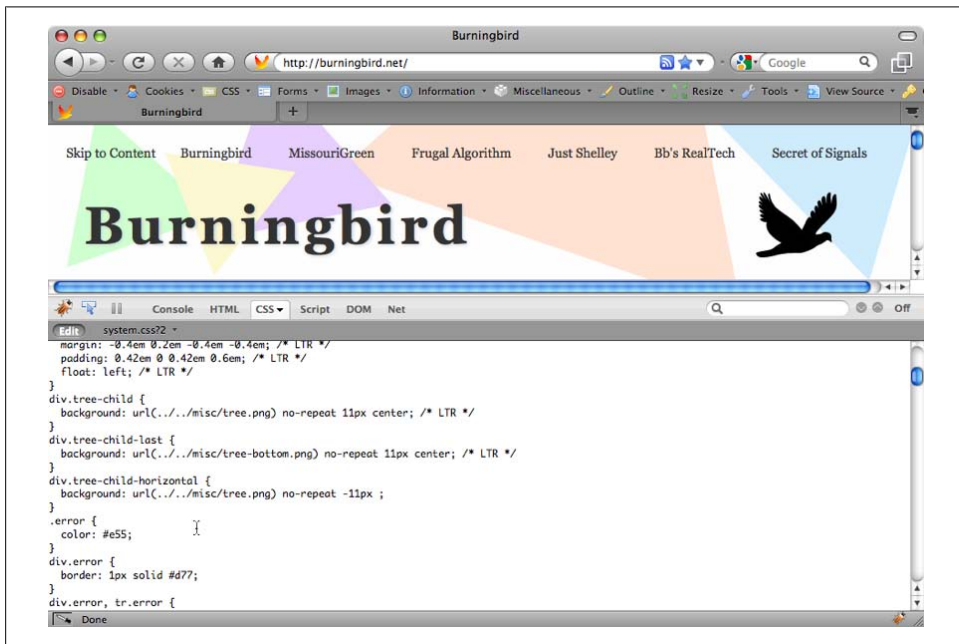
Burningbird

http://burningbird.net/

Google

Disable Cookies CSS Forms Images Information Miscellaneous Outline Resize Tools View Source

Burningbird +

Skip to Content Burningbird MissouriGreen Frugal Algorithm Just Shelley Bb's RealTech Secret of Signals

Burningbird

Console HTML CSS Script DOM Net

Off

Edit system.css?2

margin: -0.4em 0.2em -0.4em -0.4em; /* LTR */
padding: 0.42em 0 0.42em 0.6em; /* LTR */
float: left; /* LTR */
}
div.tree-child {
background: url(../../misc/tree.png) no-repeat 11px center; /* LTR */
}
div.tree-child-last {
background: url(../../misc/tree-bottom.png) no-repeat 11px center; /* LTR */
}
div.tree-child-horizontal {
background: url(../../misc/tree.png) no-repeat -11px ;
}
.error {
color: #e55;
}
div.error {
border: 1px solid #d77;
}
div.error, tr.error {

Done